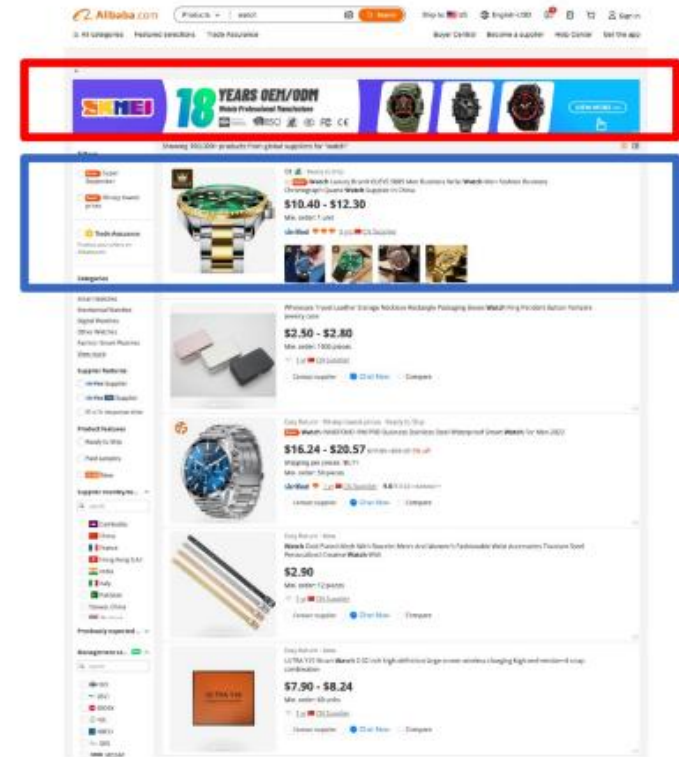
Alibaba.com Products watch Search Ship to US English-USD Sign in

All categories Featured selections Trade Assurance Buyer Central Become a supplier Help Center Get the app

SKMEI 18 YEARS OEM/ODM Watch Professional Manufacturer BSCI CE VIEW MORE

Showing 350,000+ products from global suppliers for "watch"

Filters

Super Supplier

Verified Supplier

Trade Assurance

Categories

Smart Watches
Mechanical Watches
Digital Watches
Other Watches
Quartz Watches
View more

Supplier features

Verified Supplier

Verified Supplier

Product features

Ready to Ship

Paid samples

Supplier country/region

Cambodia
China
France
Hong Kong S.A.R.
India
Italy
Pakistan
Taiwan, China

Product/supplier certifications

Management certifications

ISO
BSCI

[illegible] Watch Luxury Brand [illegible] Men Business Relo Watch Men Fashion Business Chronograph Quartz Watch Supplier In China

$10.40 - $12.30

Min. order: 1 unit

Verified

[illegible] Travel Leather Storage Necklace Rectangle Packaging Boxes Watch Ring Pendant Button Tonneau Jewelry case

$2.50 - $2.80

Min. order: 1000 pieces

Contact supplier Chat Now Compare

Easy Return · Ready to Ship

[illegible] Business Stainless Steel Waterproof Smart Watch for Men 2022

$16.24 - $20.57

Shipping per piece: $0.71

Min. order: 50 pieces

Contact supplier Chat Now Compare

Easy Return · New

Watch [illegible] Men And Women's Fashionable Metal Accessories Titanium Steel Personalized Creative Watch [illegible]

$2.90

Min. order: 12 pieces

Contact supplier Chat Now Compare

Easy Return · New

ULTRA Y20 Smart Watch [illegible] high definition large screen wireless charging high end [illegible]

$7.90 - $8.24

Min. order: 60 units

Contact supplier Chat Now Compare